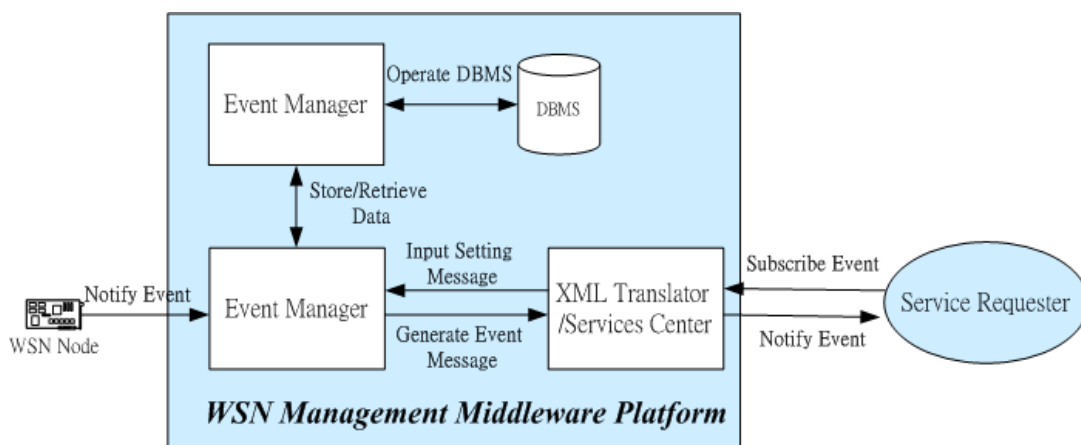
Event Manager

Operate DBMS

DBMS

Store/Retrieve Data

Input Setting Message

Notify Event

Event Manager

XML Translator /Services Center

Subscribe Event

Service Requester

Generate Event Message

Notify Event

WSN Node

WSN Management Middleware Platform